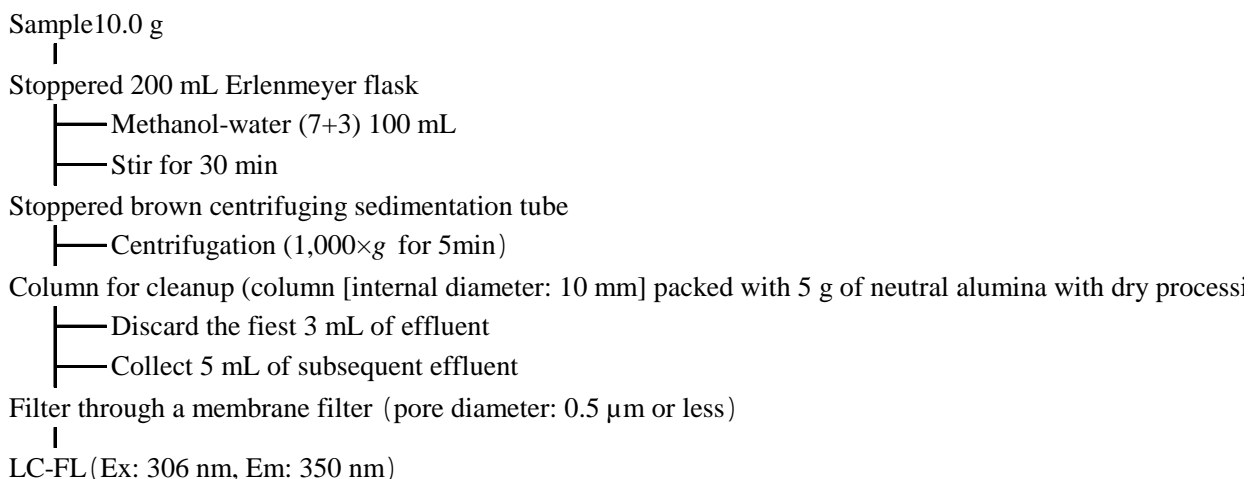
Sample10.0 g

Stoppered 200 mL Erlenmeyer flask

Methanol-water (7+3) 100 mL

Stir for 30 min

Stoppered brown centrifuging sedimentation tube

Centrifugation (1,000×$g$ for 5min)

Column for cleanup (column [internal diameter: 10 mm] packed with 5 g of neutral alumina with dry processi

Discard the fiest 3 mL of effluent

Collect 5 mL of subsequent effluent

Filter through a membrane filter（pore diameter: 0.5 µm or less）

LC-FL（Ex: 306 nm, Em: 350 nm）